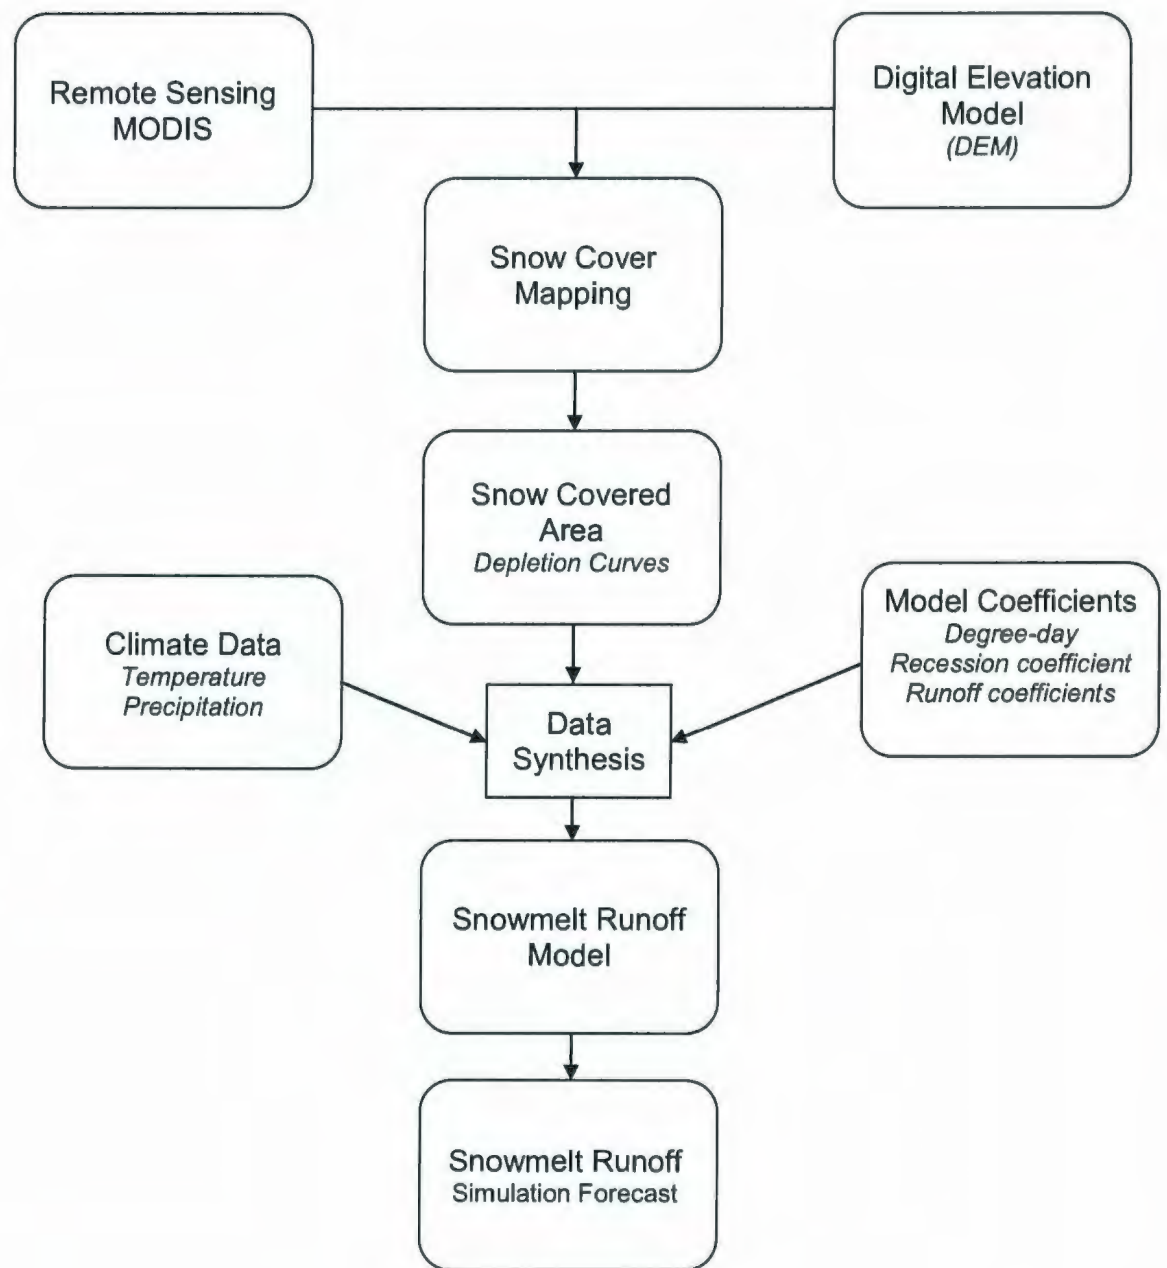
Remote Sensing MODIS

Digital Elevation Model
(DEM)

Snow Cover Mapping

Snow Covered Area
Depletion Curves

Climate Data
Temperature
Precipitation

Model Coefficients
Degree-day
Recession coefficient
Runoff coefficients

Data Synthesis

Snowmelt Runoff Model

Snowmelt Runoff
Simulation Forecast